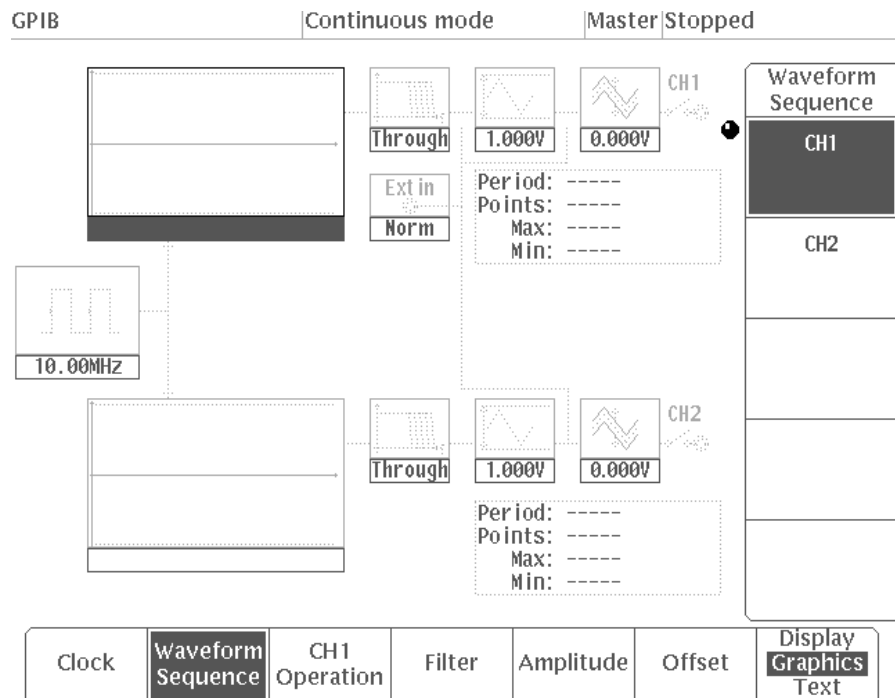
GPIB Continuous mode Master Stopped

CH1

Through 1.000V 0.000V

Ext in

Norm

Period: -----
Points: -----
Max: -----
Min: -----

10.00MHz

CH2

Through 1.000V 0.000V

Period: -----
Points: -----
Max: -----
Min: -----

Waveform Sequence

CH1

CH2

Clock | Waveform Sequence | CH1 Operation | Filter | Amplitude | Offset | Display Graphics Text